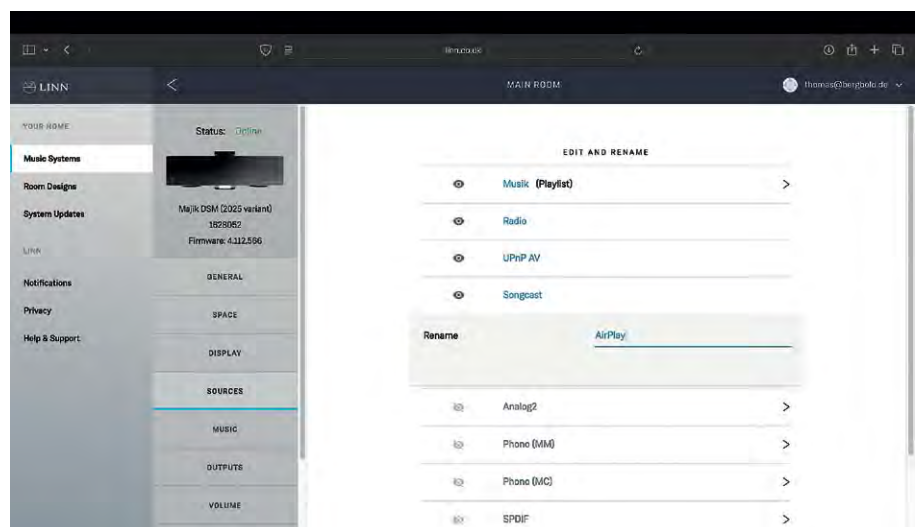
linn.co.uk

LINN

MAIN ROOM

thomas@bergbolo.de

YOUR HOME

Music Systems

Room Designs

System Updates

LINN

Notifications

Privacy

Help & Support

Status: Online

Majik DSM (2025 variant)
1828062
Firmware: 4.112.586

GENERAL

SPACE

DISPLAY

SOURCES

MUSIC

OUTPUTS

VOLUME

EDIT AND RENAME

Musik (Playlist) >

Radio

UPnP AV

Songcast

Rename AirPlay

Analog2 >

Phono (MM) >

Phono (MC) >

SPDIF >